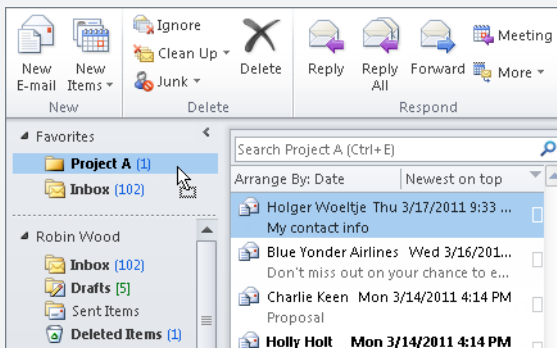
New E-mail
New Items
New
Ignore
Clean Up
Junk
Delete
Delete
Reply
Reply All
Forward
Meeting
More
Respond

Favorites
Project A (1)
Inbox (102)

Robin Wood
Inbox (102)
Drafts [5]
Sent Items
Deleted Items (1)

Search Project A (Ctrl+E)
Arrange By: Date
Newest on top

Holger Woeltje Thu 3/17/2011 9:33 ...
My contact info
Blue Yonder Airlines Wed 3/16/201...
Don't miss out on your chance to e...
Charlie Keen Mon 3/14/2011 4:14 PM
Proposal
Holly Holt Mon 3/14/2011 4:14 PM